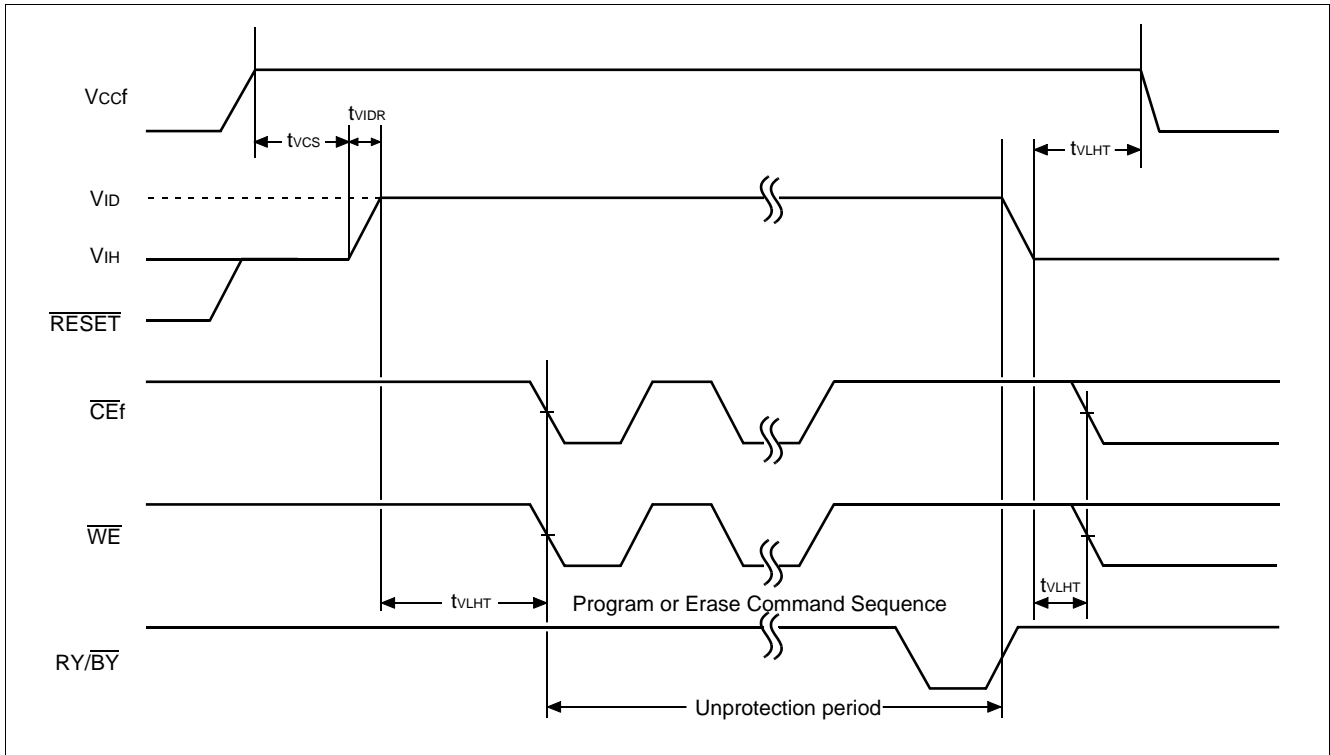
Vccf

$t_{VIDR}$

$t_{VCS}$

$t_{VLHT}$

$V_{ID}$

$V_{IH}$

$\overline{RESET}$

$\overline{CE}f$

$\overline{WE}$

$t_{VLHT}$

Program or Erase Command Sequence

$t_{VLHT}$

RY/$\overline{BY}$

Unprotection period